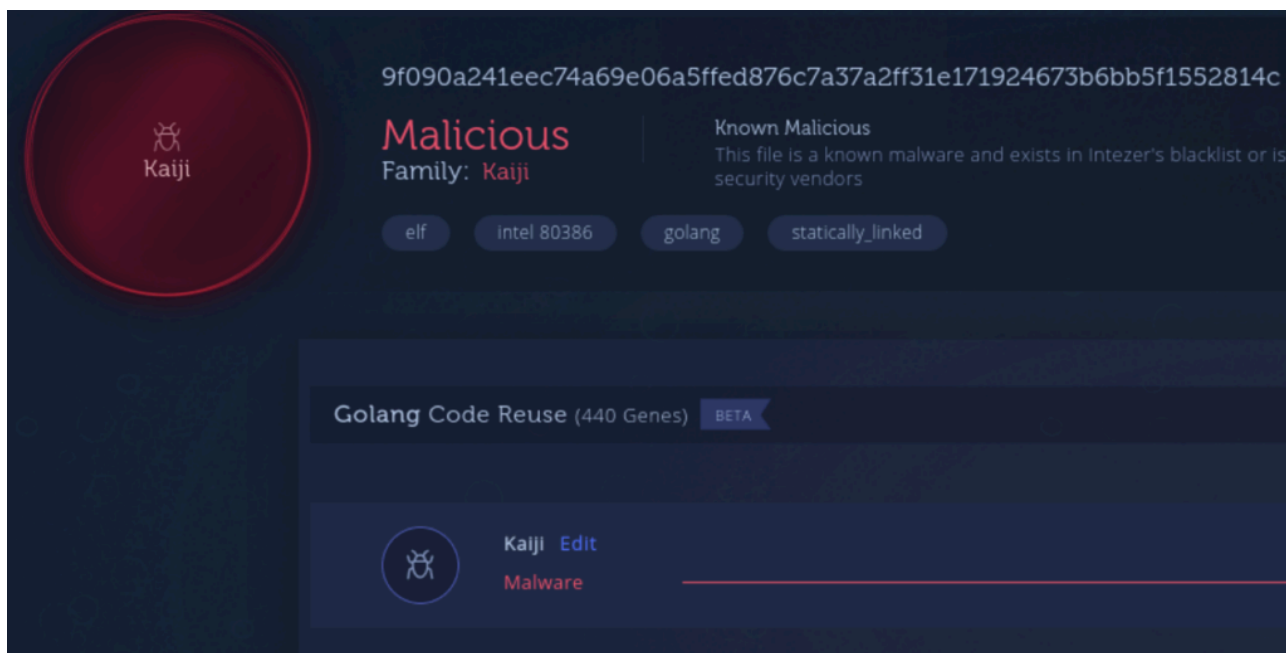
Kaiji

9f090a241eec74a69e06a5ffed876c7a37a2ff31e171924673b6bb5f1552814c

Malicious
Family: Kaiji

Known Malicious
This file is a known malware and exists in Intezer's blacklist or is
security vendors

elf
intel 80386
golang
statically_linked

Golang Code Reuse (440 Genes) BETA

Kaiji Edit
Malware